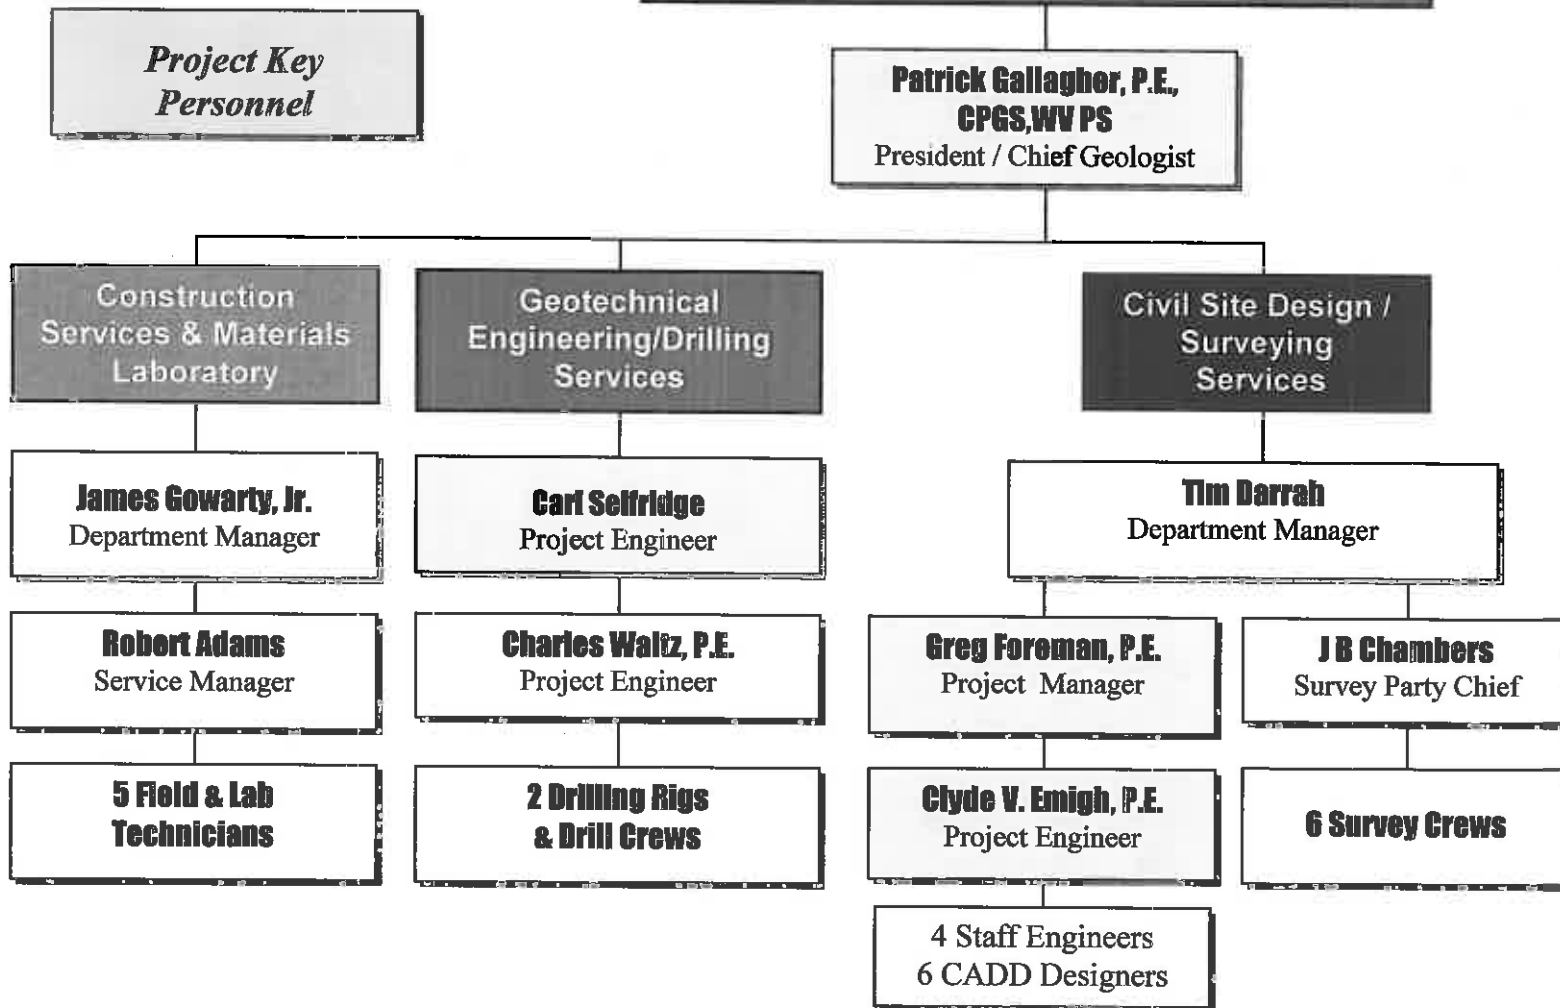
Project Key Personnel

Patrick Gallagher, P.E., CPGS,WV PS
President / Chief Geologist

Construction Services & Materials Laboratory

Geotechnical Engineering/Drilling Services

Civil Site Design / Surveying Services

James Gowarty, Jr.
Department Manager

Carl Selfridge
Project Engineer

Tim Darrah
Department Manager

Robert Adams
Service Manager

Charles Waltz, P.E.
Project Engineer

Greg Foreman, P.E.
Project Manager

J B Chambers
Survey Party Chief

5 Field & Lab Technicians

2 Drilling Rigs & Drill Crews

Clyde V. Emigh, P.E.
Project Engineer

6 Survey Crews

4 Staff Engineers
6 CADD Designers